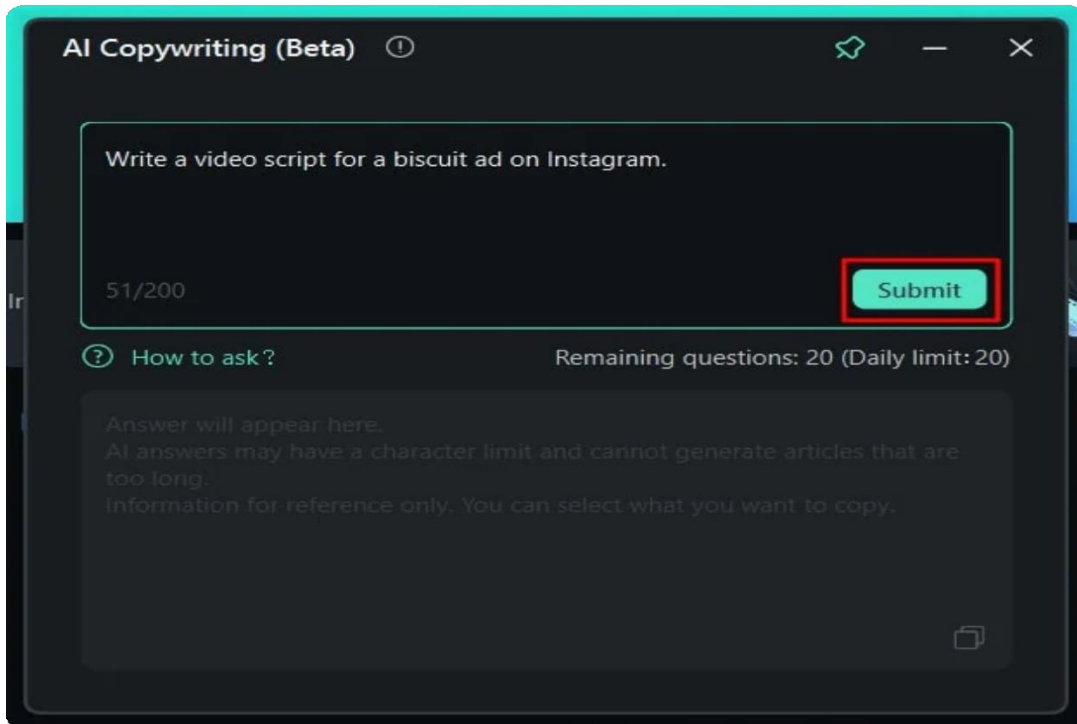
AI Copywriting (Beta)

Write a video script for a biscuit ad on Instagram.

51/200

Submit

How to ask?

Remaining questions: 20 (Daily limit: 20)

Answer will appear here.
AI answers may have a character limit and cannot generate articles that are too long.
Information for reference only. You can select what you want to copy.